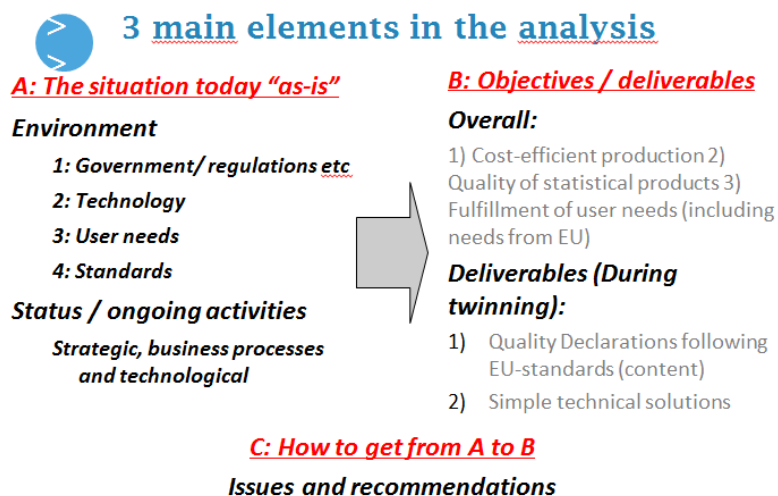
3 main elements in the analysis

A: The situation today “as-is”

Environment

1: Government/ regulations etc

2: Technology

3: User needs

4: Standards

Status / ongoing activities

Strategic, business processes and technological

B: Objectives / deliverables

Overall:

1) Cost-efficient production 2) Quality of statistical products 3) Fulfillment of user needs (including needs from EU)

Deliverables (During twinning):

1) Quality Declarations following EU-standards (content)

2) Simple technical solutions

C: How to get from A to B

Issues and recommendations